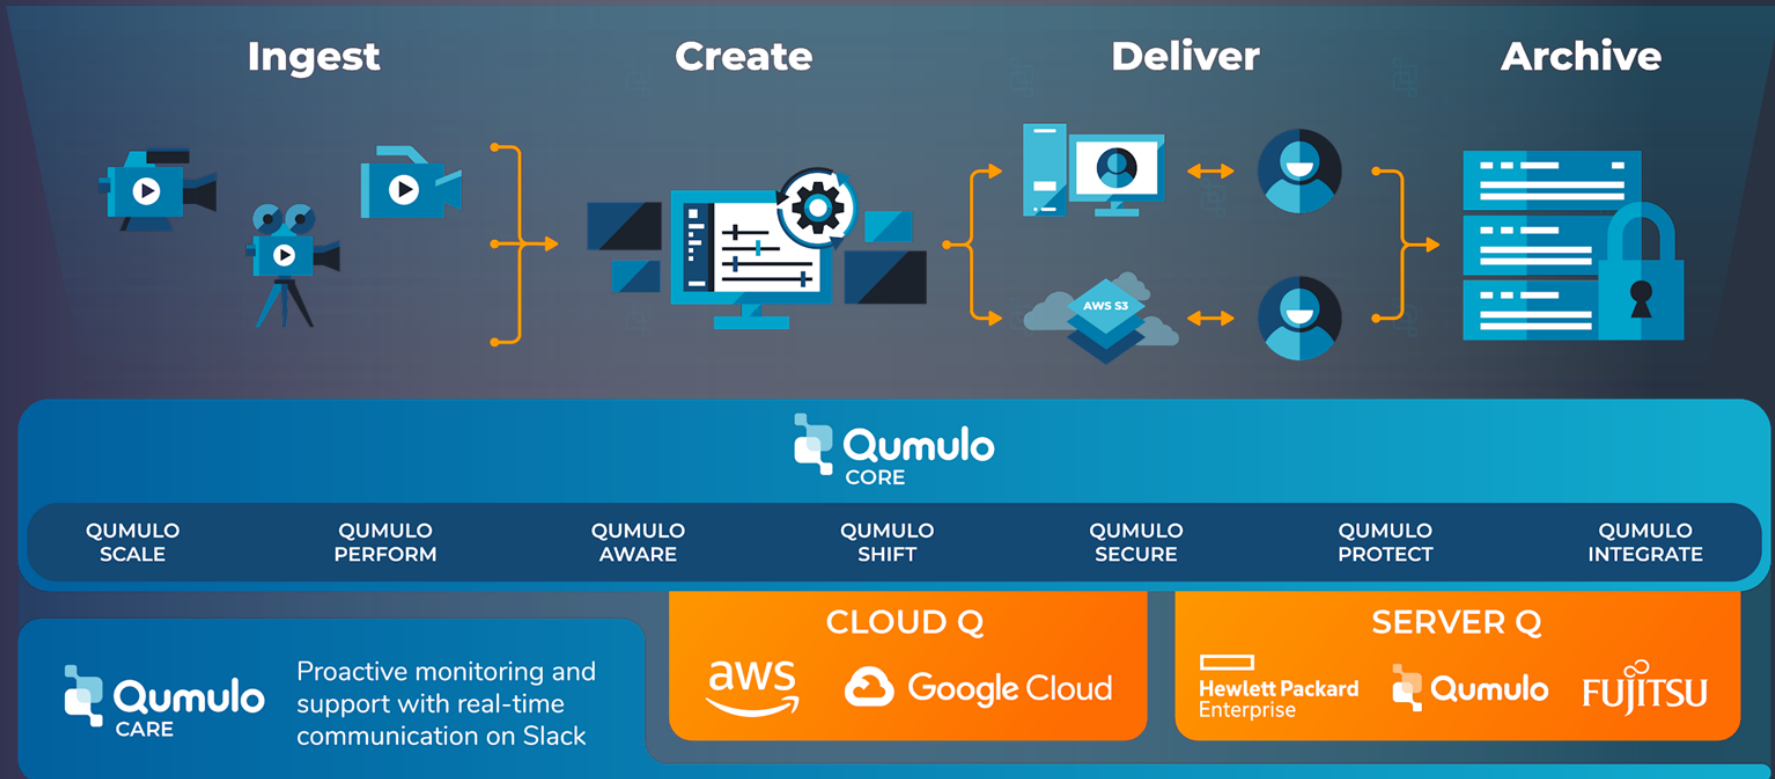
Ingest

Create

Deliver

Archive

AWS S3

Qumulo
CORE

QUMULO SCALE

QUMULO PERFORM

QUMULO AWARE

QUMULO SHIFT

QUMULO SECURE

QUMULO PROTECT

QUMULO INTEGRATE

CLOUD Q

aws

Google Cloud

SERVER Q

Hewlett Packard Enterprise

Qumulo

FUJITSU

Qumulo
CARE

Proactive monitoring and support with real-time communication on Slack